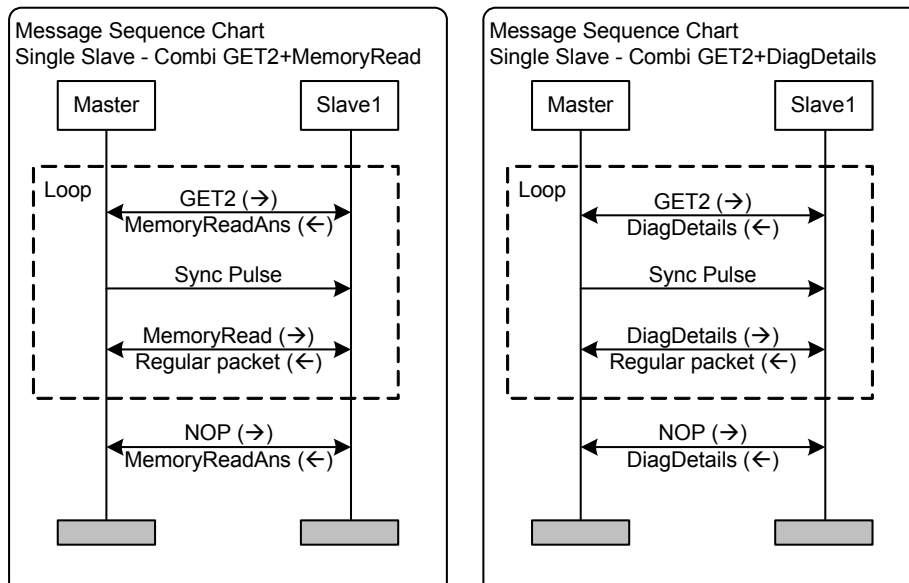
Message Sequence Chart
Single Slave - Combi GET2+MemoryRead

Master

Slave1

Loop

GET2 (→)
MemoryReadAns (←)

Sync Pulse

MemoryRead (→)
Regular packet (←)

NOP (→)
MemoryReadAns (←)

Message Sequence Chart
Single Slave - Combi GET2+DiagDetails

Master

Slave1

Loop

GET2 (→)
DiagDetails (←)

Sync Pulse

DiagDetails (→)
Regular packet (←)

NOP (→)
DiagDetails (←)